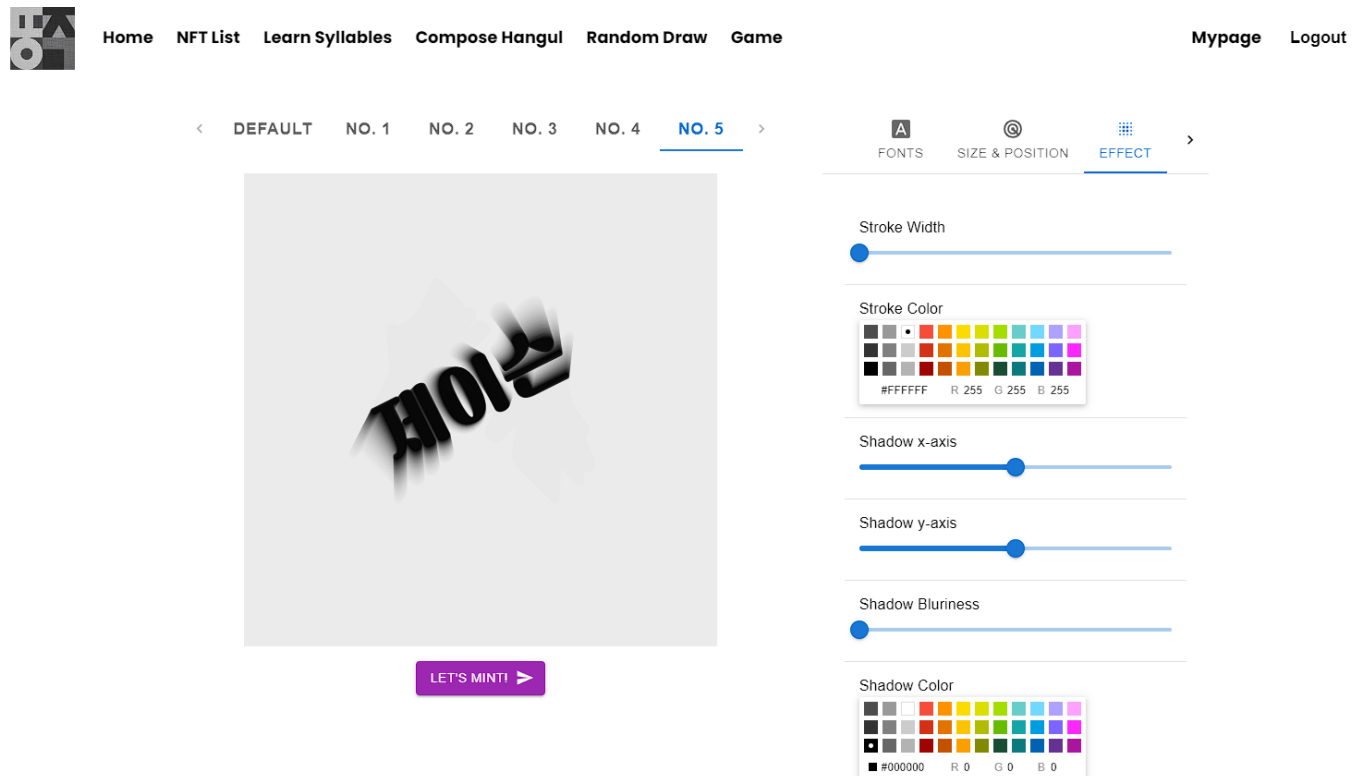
Home NFT List Learn Syllables Compose Hangul Random Draw Game

Mypage Logout

DEFAULT NO. 1 NO. 2 NO. 3 NO. 4 NO. 5

제이란

LET'S MINT!

FONTS SIZE & POSITION EFFECT

Stroke Width

Stroke Color

#FFFFFF R 255 G 255 B 255

Shadow x-axis

Shadow y-axis

Shadow Bluriness

Shadow Color

#000000 R 0 G 0 B 0